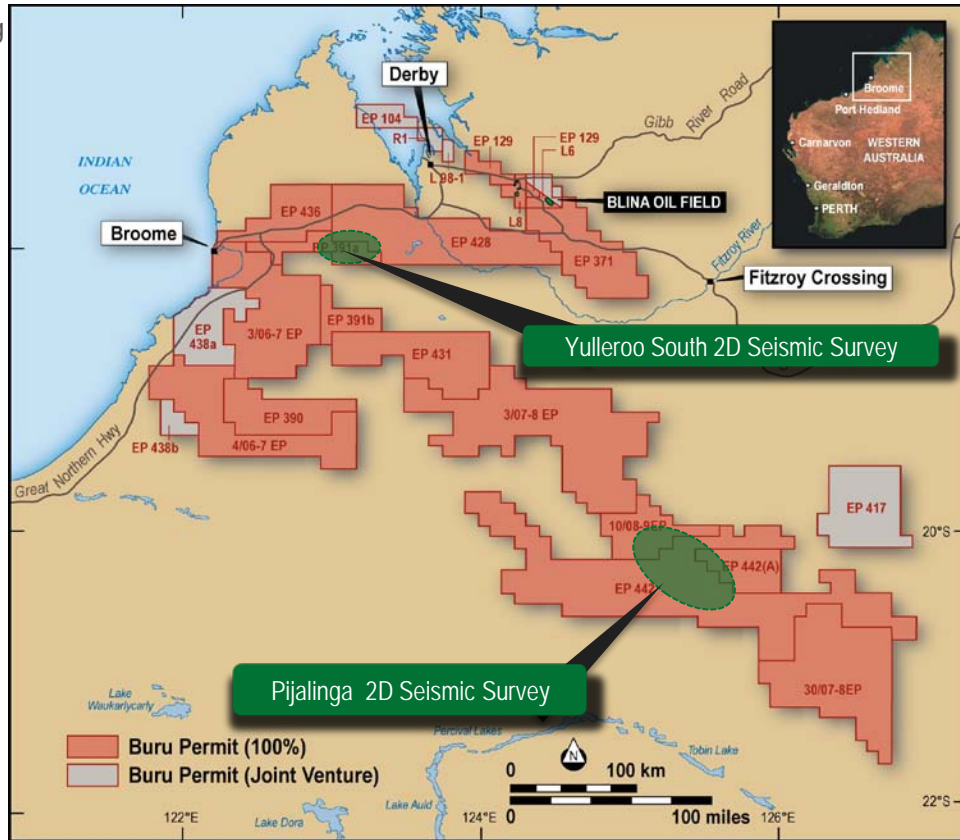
Derby
EP 104
R1
EP 129
EP 129
L6
Gibb River Road
INDIAN OCEAN
L 98-1
BLINA OIL FIELD
L8
Broome
EP 436
EP 391a
EP 428
EP 371
Fitzroy River
Fitzroy Crossing
EP 438a
3/06-7 EP
EP 391b
EP 431
Yulleroo South 2D Seismic Survey
3/07-8 EP
EP 390
4/06-7 EP
EP 438b
Great Northern Hwy
EP 417
10/08-9EP
EP 442(A)
EP 442
20°S
30/07-8EP
Pijalinga 2D Seismic Survey
Lake Waukarlycarly
Percival Lakes
Tobin Lake
Buru Permit (100%)
Buru Permit (Joint Venture)
N
0
100 km
0
100 miles
Lake Auld
Lake Dora
122°E
124°E
126°E
22°S
Broome
Port Hedland
Carnarvon
WESTERN AUSTRALIA
Geraldton
PERTH